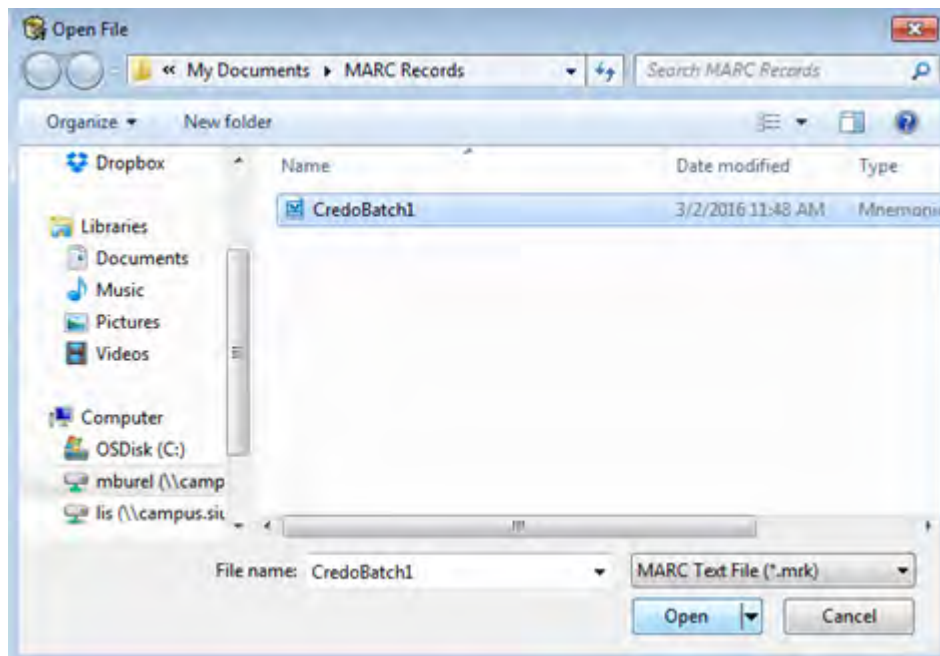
Open File

« My Documents ▸ MARC Records

Search MARC Records

Organize ▾ New folder

Dropbox

Libraries

Documents

Music

Pictures

Videos

Computer

OSDisk (C:)

mburel (\\camp

lis (\\campus.siu

| Name | Date modified | Type |
|---|---|---|
| CredoBatch1 | 3/2/2016 11:48 AM | Mnemonic |

File name: CredoBatch1

MARC Text File (*.mrk)

Open

Cancel